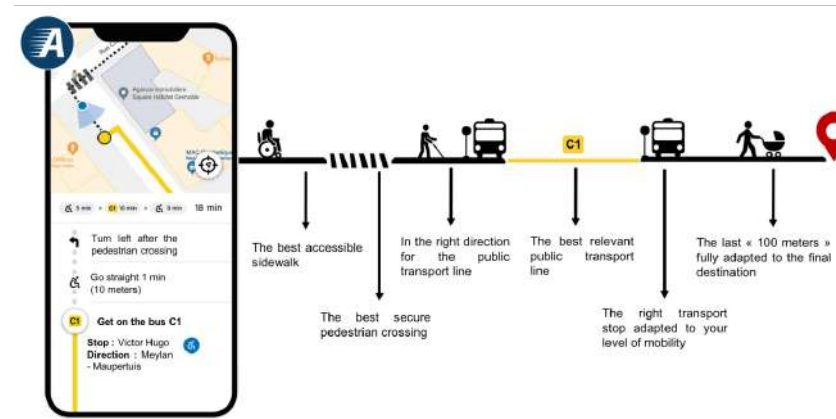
A

Bus

Agence Immobilière Square Hôtel Grenoble

MAC

5 min > C1 10 min > 9 min 18 min

Turn left after the pedestrian crossing

Go straight 1 min (10 meters)

C1 Get on the bus C1

Stop : Victor Hugo
Direction : Meylan - Maupertuis

C1

The best accessible sidewalk

The best secure pedestrian crossing

In the right direction for the public transport line

The best relevant public transport line

The right transport stop adapted to your level of mobility

The last « 100 meters » fully adapted to the final destination